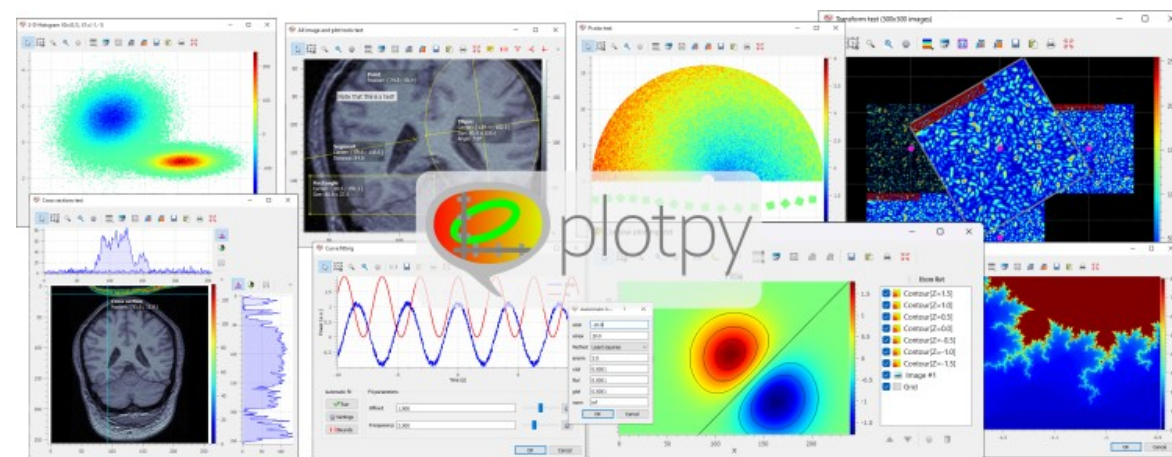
2-D Histogram

All image and plot tools test

Note that this is a text

Point

Ellipse

Segment

Rectangle

Polar test

Transform test (500x500 images)

Cross sections test

Curve fitting

plotpy

Automatic fit

Fit params

Settings

Offset

Frequency

OK

Cancel

Item list

Contour [Z=1.5]

Contour [Z=1.0]

Contour [Z=0.5]

Contour [Z=0.0]

Contour [Z=-0.5]

Contour [Z=-1.0]

Contour [Z=-1.5]

Image #1

Grid